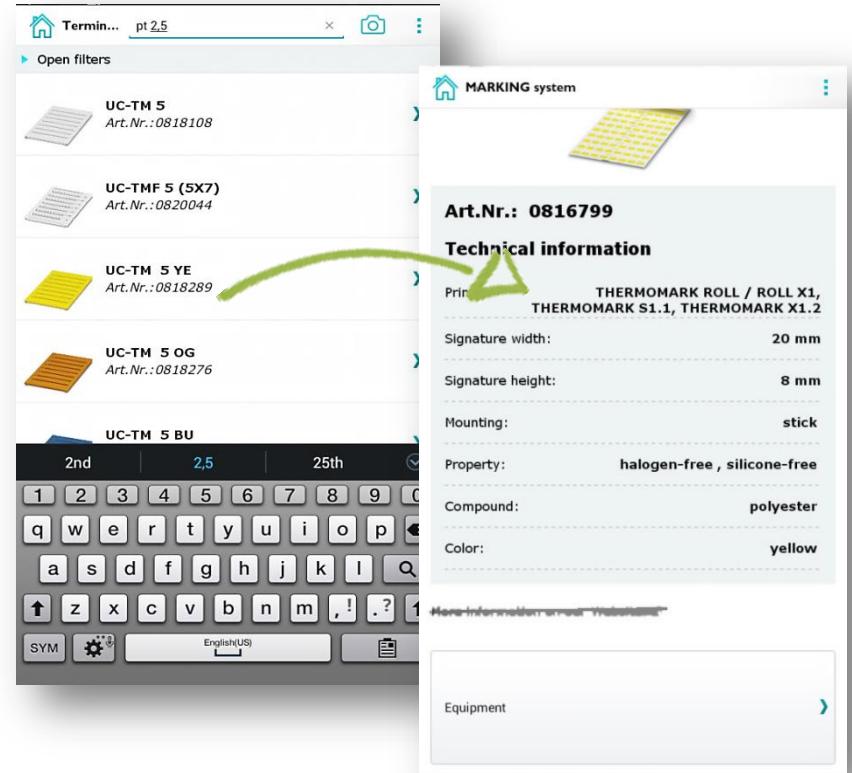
Termin... pt 2,5 ×

Open filters

UC-TM 5
Art.Nr.:0818108

UC-TMF 5 (5X7)
Art.Nr.:0820044

UC-TM 5 YE
Art.Nr.:0818289

UC-TM 5 OG
Art.Nr.:0818276

UC-TM 5 BU

2nd 2,5 25th

1 2 3 4 5 6 7 8 9 0
q w e r t y u i o p
a s d f g h j k l
z x c v b n m , ! . ?
SYM English(US)

MARKING system

Art.Nr.: 0816799

Technical information

| Prin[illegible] | THERMOMARK ROLL / ROLL X1, THERMOMARK S1.1, THERMOMARK X1.2 |
|---|---|
| Signature width: | 20 mm |
| Signature height: | 8 mm |
| Mounting: | stick |
| Property: | halogen-free , silicone-free |
| Compound: | polyester |
| Color: | yellow |

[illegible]

Equipment